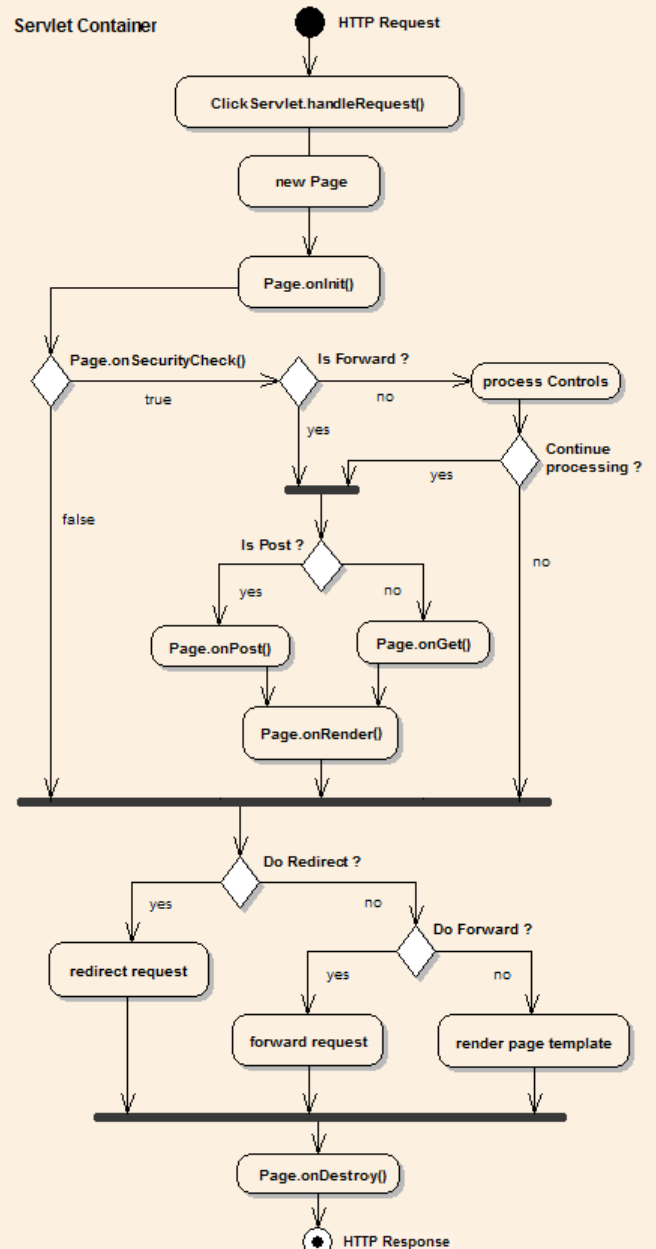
Servlet Container

HTTP Request

ClickServlet.handleRequest()

new Page

Page.onInit()

Page.onSecurityCheck()

true

Is Forward ?

no

process Controls

yes

Continue processing ?

yes

false

Is Post ?

yes

no

no

Page.onPost()

Page.onGet()

Page.onRender()

Do Redirect ?

yes

no

Do Forward ?

redirect request

yes

no

forward request

render page template

Page.onDestroy()

HTTP Response